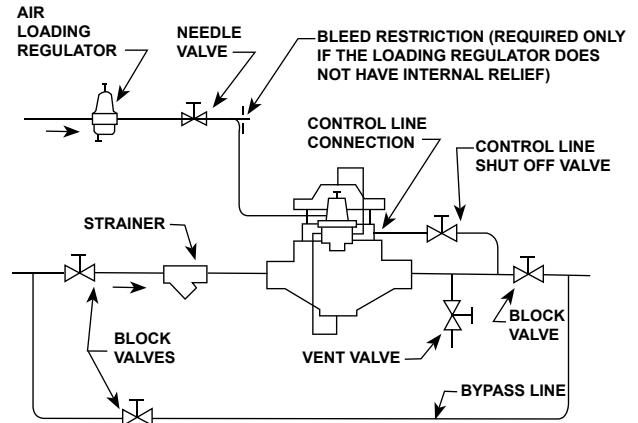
AIR LOADING REGULATOR

NEEDLE VALVE

BLEED RESTRICTION (REQUIRED ONLY IF THE LOADING REGULATOR DOES NOT HAVE INTERNAL RELIEF)

CONTROL LINE CONNECTION

CONTROL LINE SHUT OFF VALVE

STRAINER

BLOCK VALVES

VENT VALVE

BLOCK VALVE

BYPASS LINE